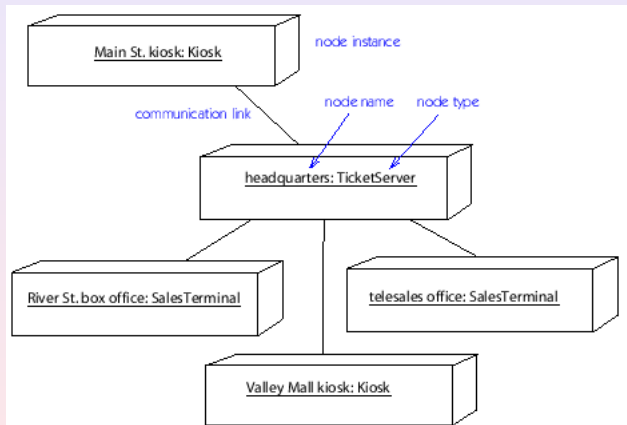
Main St. kiosk: Kiosk

node instance

communication link

node name

node type

headquarters: TicketServer

River St. box office: SalesTerminal

telesales office: SalesTerminal

Valley Mall kiosk: Kiosk